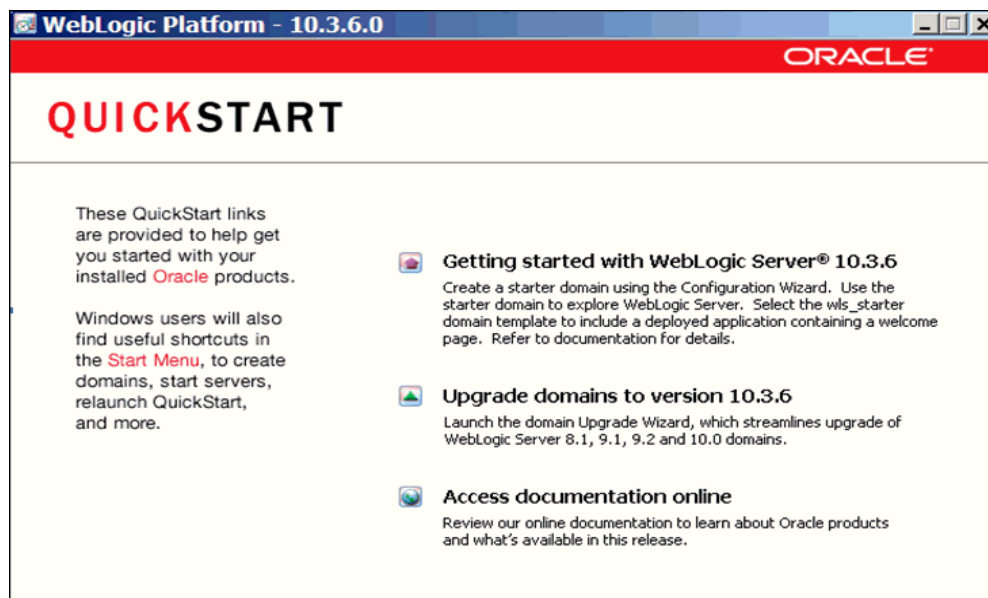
WebLogic Platform - 10.3.6.0

ORACLE

QUICKSTART

These QuickStart links are provided to help get you started with your installed Oracle products.

Windows users will also find useful shortcuts in the Start Menu, to create domains, start servers, relaunch QuickStart, and more.

Getting started with WebLogic Server® 10.3.6

Create a starter domain using the Configuration Wizard. Use the starter domain to explore WebLogic Server. Select the wls_starter domain template to include a deployed application containing a welcome page. Refer to documentation for details.

Upgrade domains to version 10.3.6

Launch the domain Upgrade Wizard, which streamlines upgrade of WebLogic Server 8.1, 9.1, 9.2 and 10.0 domains.

Access documentation online

Review our online documentation to learn about Oracle products and what's available in this release.